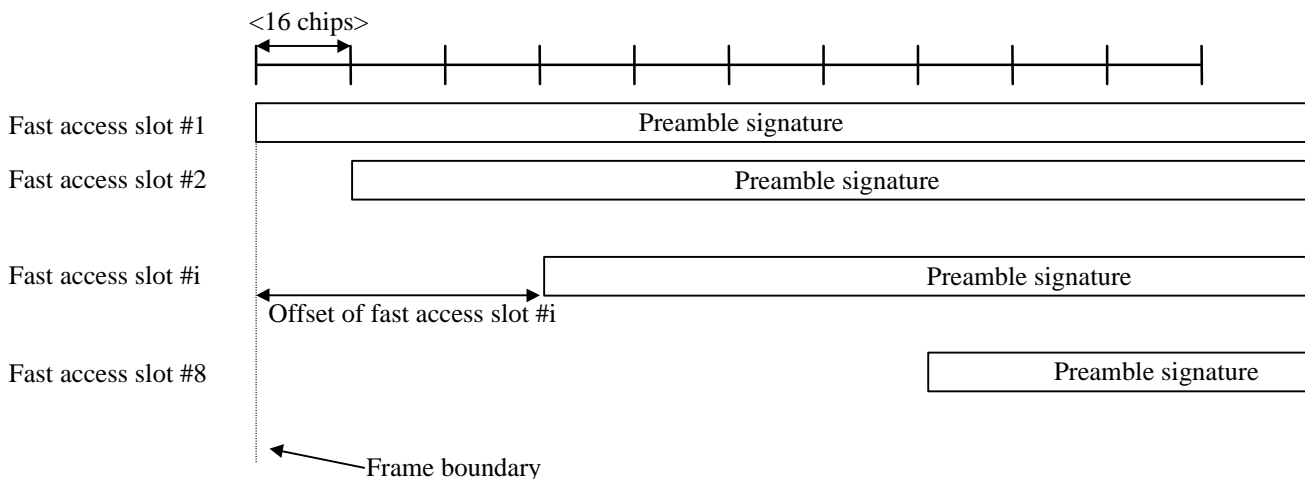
<16 chips>

Fast access slot #1
Preamble signature

Fast access slot #2
Preamble signature

Fast access slot #i
Preamble signature
Offset of fast access slot #i

Fast access slot #8
Preamble signature

Frame boundary